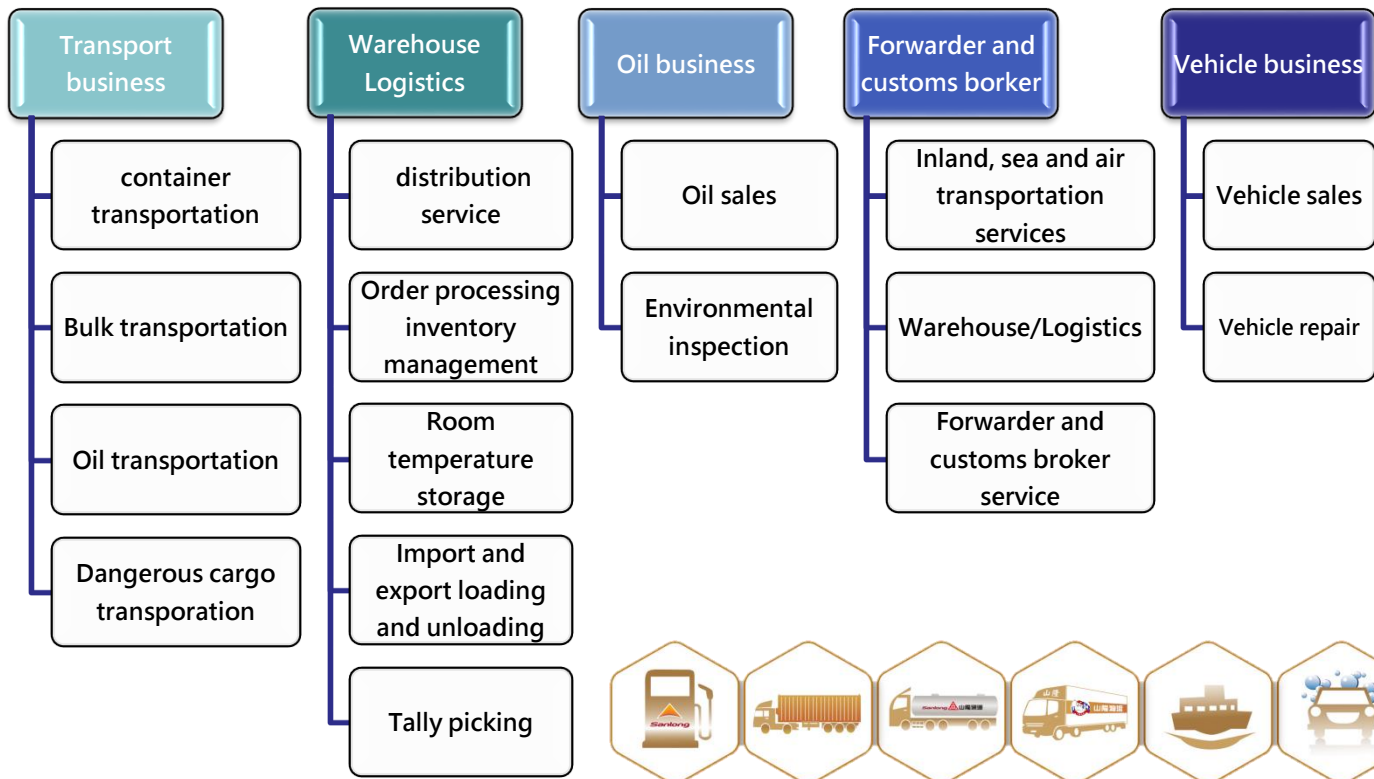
Transport business

container transportation

Bulk transportation

Oil transportation

Dangerous cargo transporation

Warehouse Logistics

distribution service

Order processing inventory management

Room temperature storage

Import and export loading and unloading

Tally picking

Oil business

Oil sales

Environmental inspection

Forwarder and customs borker

Inland, sea and air transportation services

Warehouse/Logistics

Forwarder and customs broker service

Vehicle business

Vehicle sales

Vehicle repair

Sanlong

Sanlong 山隆通運

山隆

山隆通運